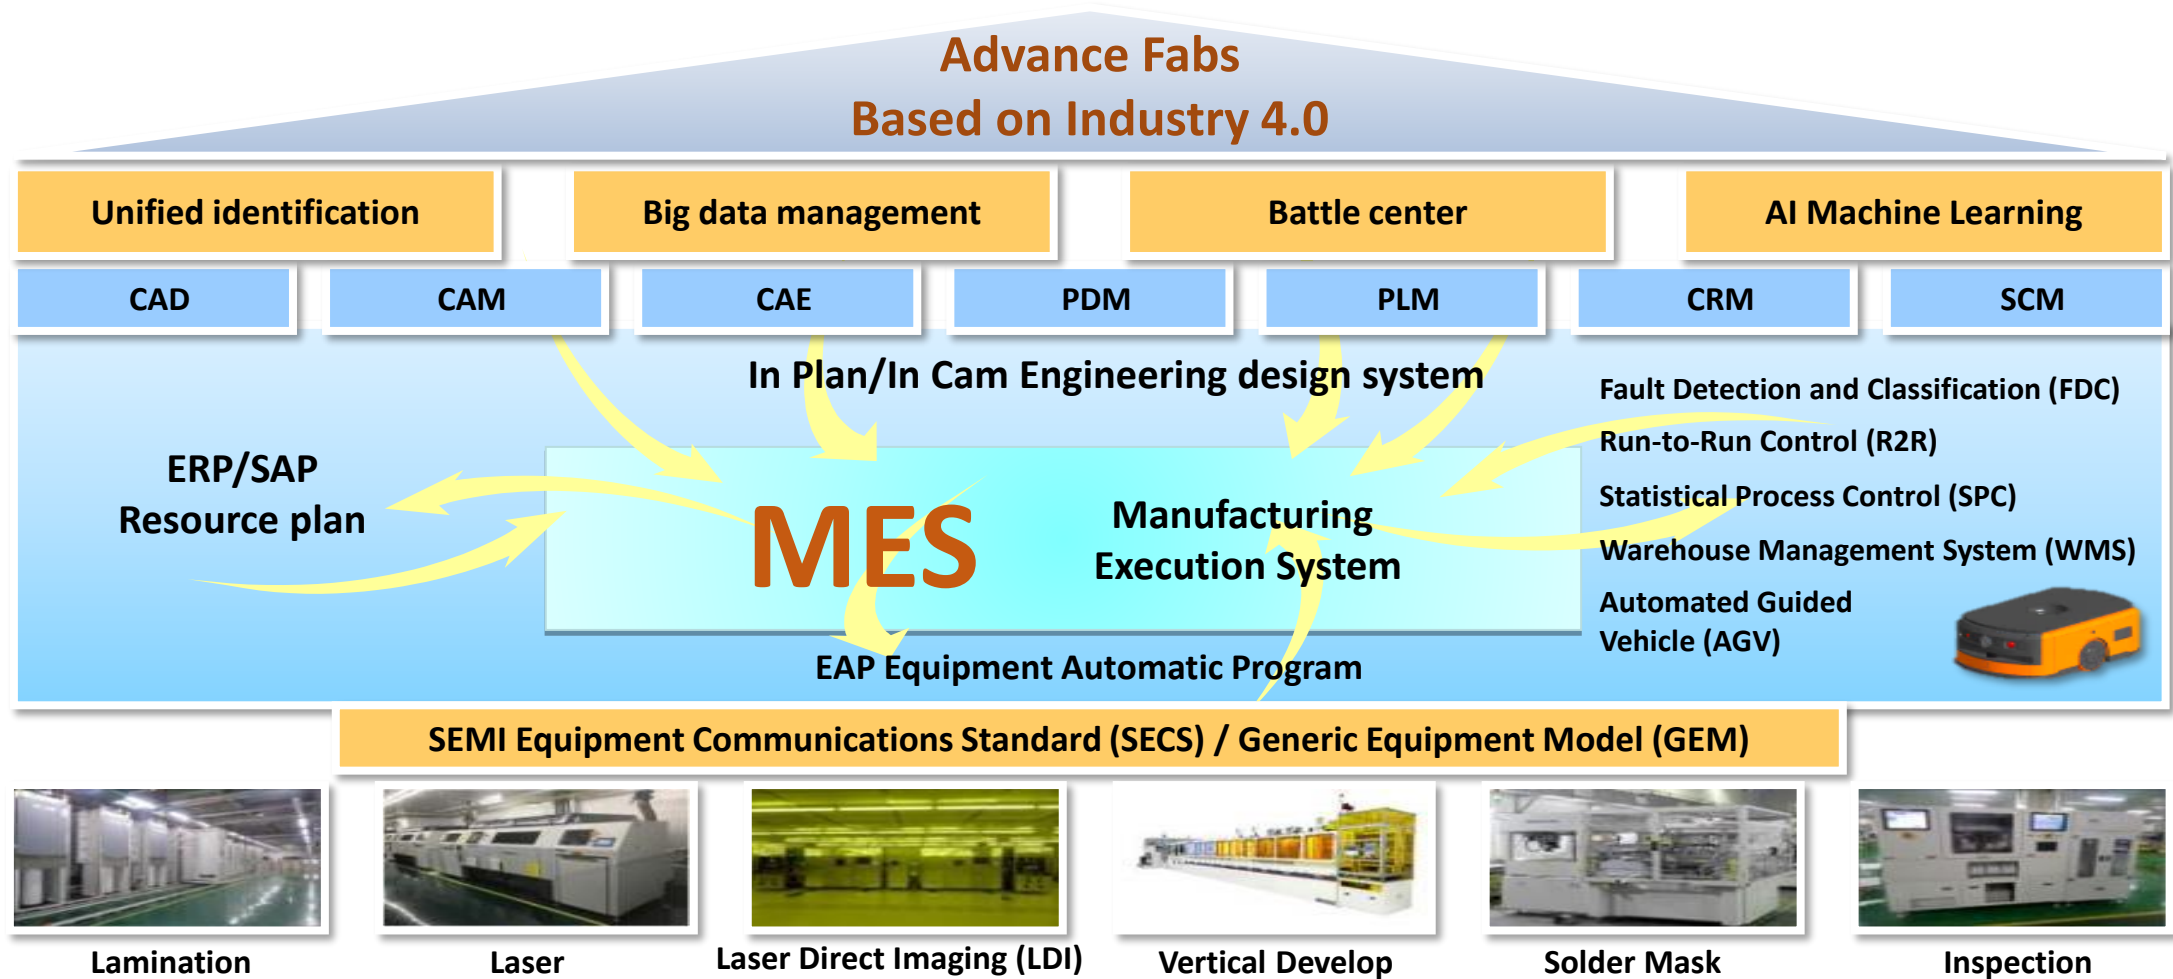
Advance Fabs
Based on Industry 4.0

Unified identification

Big data management

Battle center

AI Machine Learning

CAD

CAM

CAE

PDM

PLM

CRM

SCM

In Plan/In Cam Engineering design system

ERP/SAP
Resource plan

MES

Manufacturing
Execution System

EAP Equipment Automatic Program

Fault Detection and Classification (FDC)

Run-to-Run Control (R2R)

Statistical Process Control (SPC)

Warehouse Management System (WMS)

Automated Guided
Vehicle (AGV)

SEMI Equipment Communications Standard (SECS) / Generic Equipment Model (GEM)

Lamination

Laser

Laser Direct Imaging (LDI)

Vertical Develop

Solder Mask

Inspection